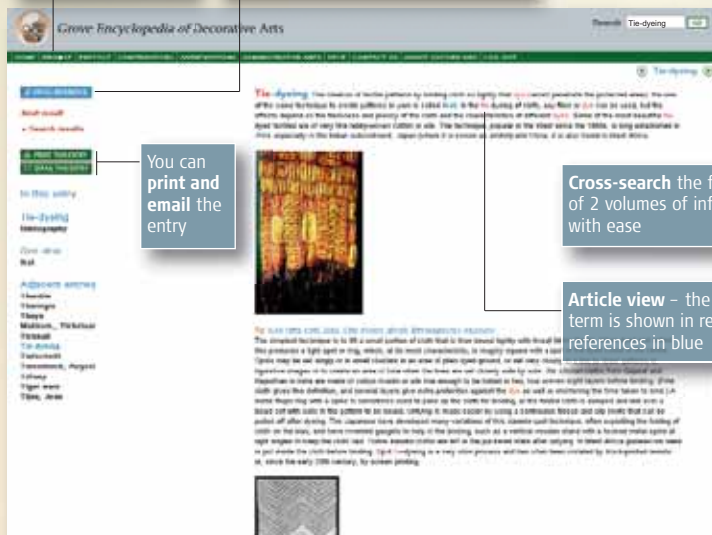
Grove Encyclopedia of Decorative Arts

Search Tie-dyeing GO

Tie-dyeing

Tie-dyeing

Bibliography

Adjacent entries

Tie-dyeing

You can **print and email** the entry

**Cross-search** the f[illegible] of 2 volumes of inf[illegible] with ease

**Article view** – the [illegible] term is shown in re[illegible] references in blue

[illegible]